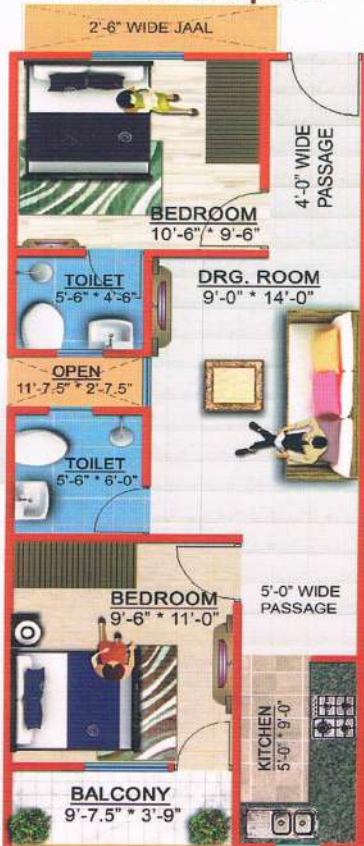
2'-6" WIDE JAAL

4'-0" WIDE PASSAGE

BEDROOM
10'-6" * 9'-6"

TOILET
5'-6" * 4'-6"

DRG. ROOM
9'-0" * 14'-0"

OPEN
11'-7.5" * 2'-7.5"

TOILET
5'-6" * 6'-0"

BEDROOM
9'-6" * 11'-0"

5'-0" WIDE PASSAGE

KITCHEN
5'-0" * 9'-0"

BALCONY
9'-7.5" * 3'-9"